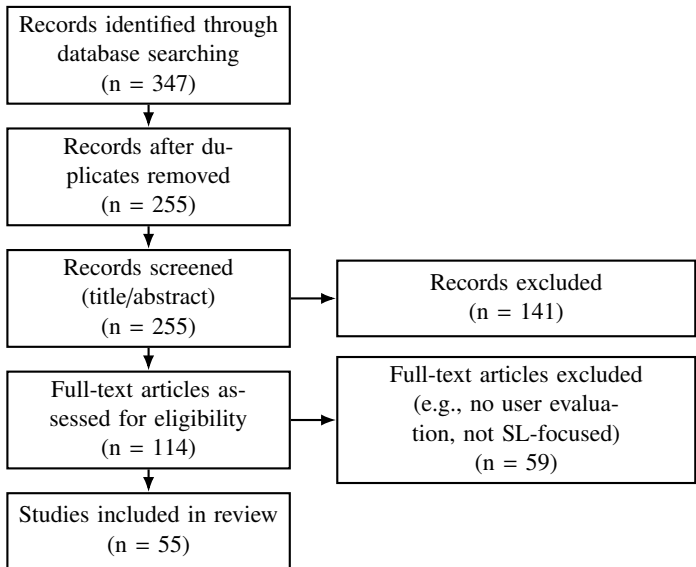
Records identified through database searching
(n = 347)

Records after duplicates removed
(n = 255)

Records screened (title/abstract)
(n = 255)

Records excluded
(n = 141)

Full-text articles assessed for eligibility
(n = 114)

Full-text articles excluded (e.g., no user evaluation, not SL-focused)
(n = 59)

Studies included in review
(n = 55)